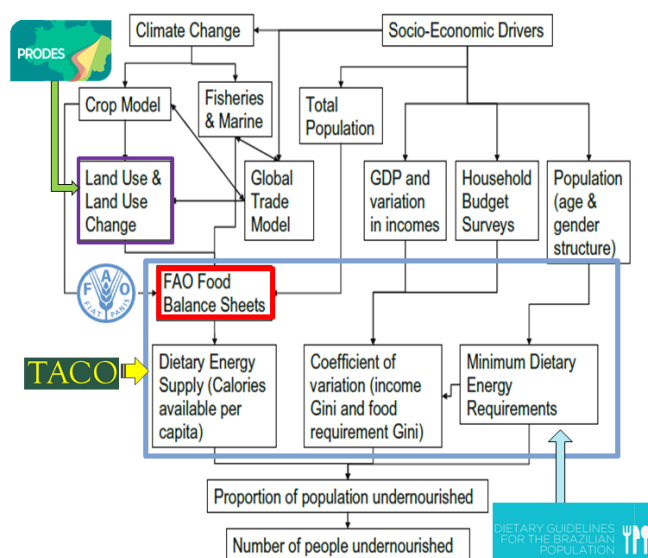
PRODES

Climate Change

Socio-Economic Drivers

Crop Model

Fisheries & Marine

Total Population

Land Use & Land Use Change

Global Trade Model

GDP and variation in incomes

Household Budget Surveys

Population (age & gender structure)

FIAT PANIS

FAO Food Balance Sheets

TACO

Dietary Energy Supply (Calories available per capita)

Coefficient of variation (income Gini and food requirement Gini)

Minimum Dietary Energy Requirements

Proportion of population undernourished

Number of people undernourished

DIETARY GUIDELINES FOR THE BRAZILIAN POPULATION